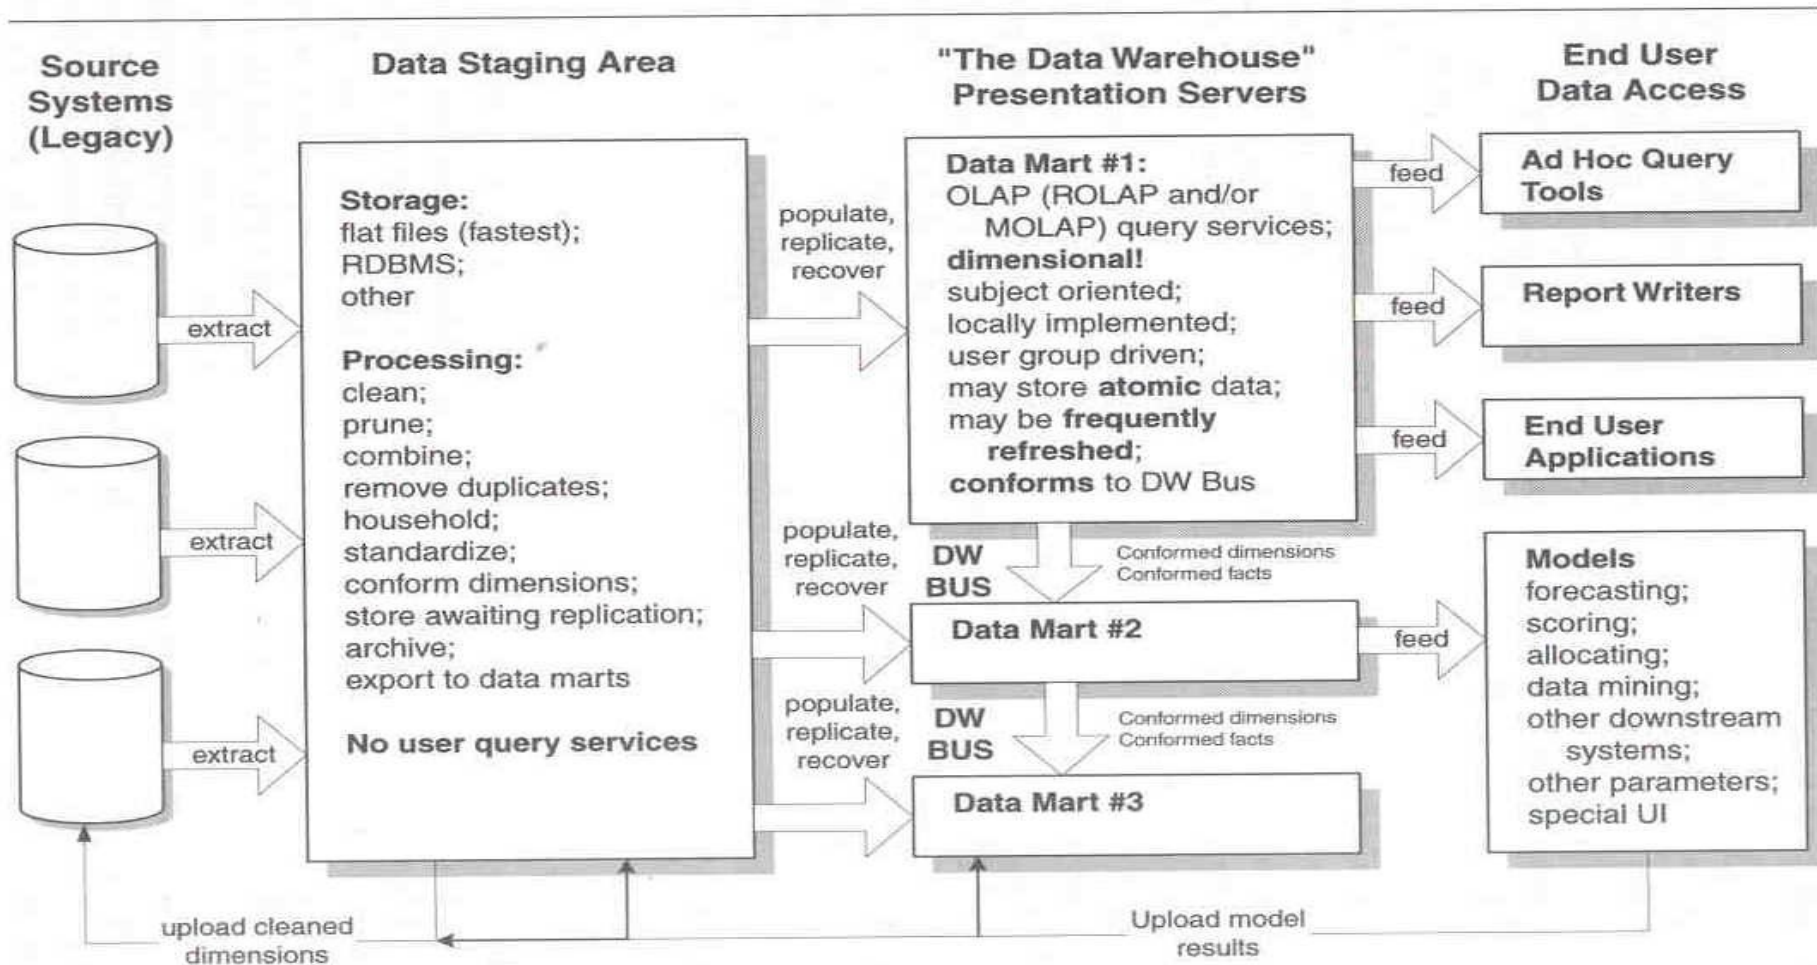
Source Systems (Legacy)

Data Staging Area

"The Data Warehouse" Presentation Servers

End User Data Access

extract

extract

extract

Storage:
flat files (fastest);
RDBMS;
other

Processing:
clean;
prune;
combine;
remove duplicates;
household;
standardize;
conform dimensions;
store awaiting replication;
archive;
export to data marts

No user query services

populate, replicate, recover

populate, replicate, recover

populate, replicate, recover

Data Mart #1:
OLAP (ROLAP and/or MOLAP) query services;
dimensional!
subject oriented;
locally implemented;
user group driven;
may store atomic data;
may be frequently refreshed;
conforms to DW Bus

DW BUS

Conformed dimensions
Conformed facts

Data Mart #2

DW BUS

Conformed dimensions
Conformed facts

Data Mart #3

feed

feed

feed

feed

Ad Hoc Query Tools

Report Writers

End User Applications

Models
forecasting;
scoring;
allocating;
data mining;
other downstream systems;
other parameters;
special UI

upload cleaned dimensions

Upload model results